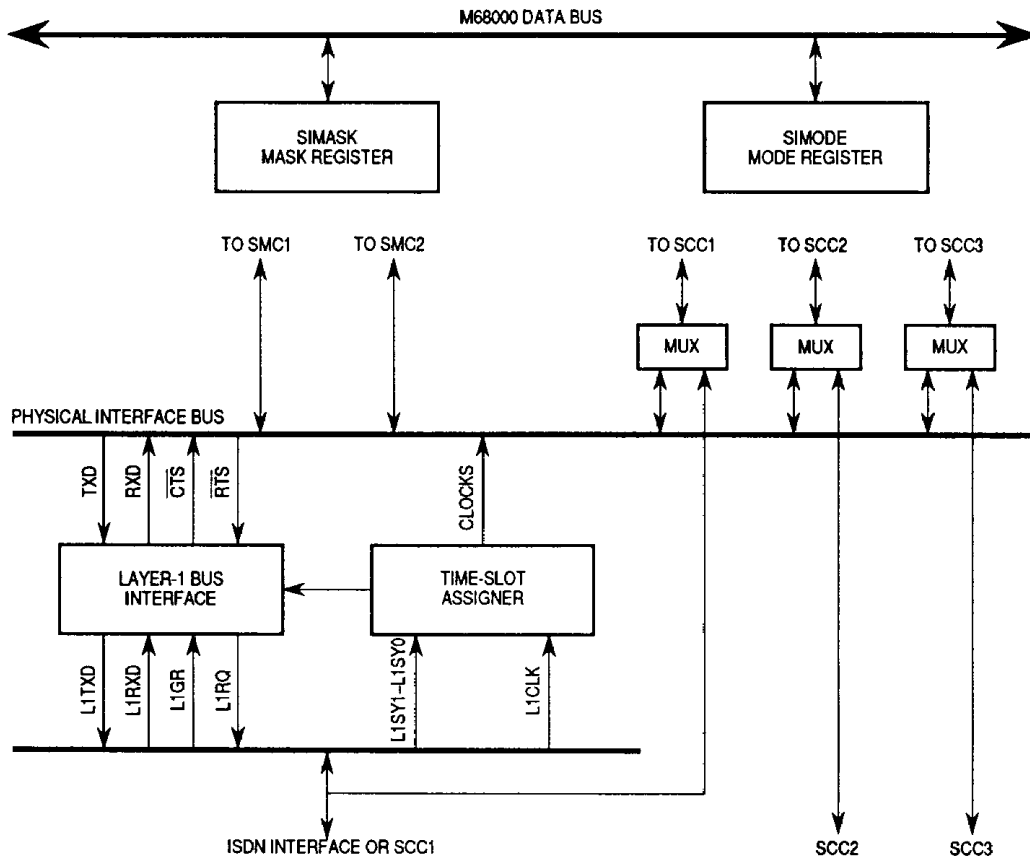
M68000 DATA BUS

SIMASK
MASK REGISTER

SIMODE
MODE REGISTER

TO SMC1

TO SMC2

TO SCC1

TO SCC2

TO SCC3

MUX

MUX

MUX

PHYSICAL INTERFACE BUS

TXD

RXD

$\overline{CTS}$

$\overline{RTS}$

CLOCKS

LAYER-1 BUS
INTERFACE

TIME-SLOT
ASSIGNER

L1TXD

L1RXD

L1GR

L1RQ

L1SY1–L1SY0

L1CLK

ISDN INTERFACE OR SCC1

SCC2

SCC3